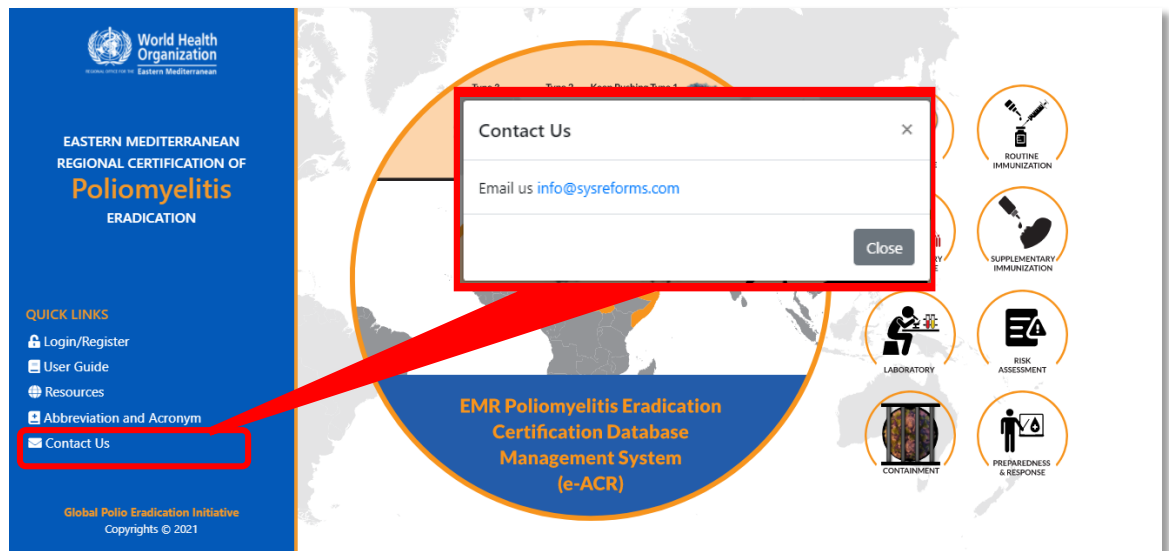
World Health Organization
REGIONAL OFFICE FOR THE Eastern Mediterranean

EASTERN MEDITERRANEAN REGIONAL CERTIFICATION OF
Poliomyelitis
ERADICATION

QUICK LINKS
Login/Register
User Guide
Resources
Abbreviation and Acronym
Contact Us

Global Polio Eradication Initiative
Copyrights © 2021

Contact Us ×

Email us info@sysreforms.com

Close

EMR Poliomyelitis Eradication Certification Database Management System (e-ACR)

ROUTINE IMMUNIZATION

SUPPLEMENTARY IMMUNIZATION

LABORATORY

RISK ASSESSMENT

CONTAINMENT

PREPAREDNESS & RESPONSE